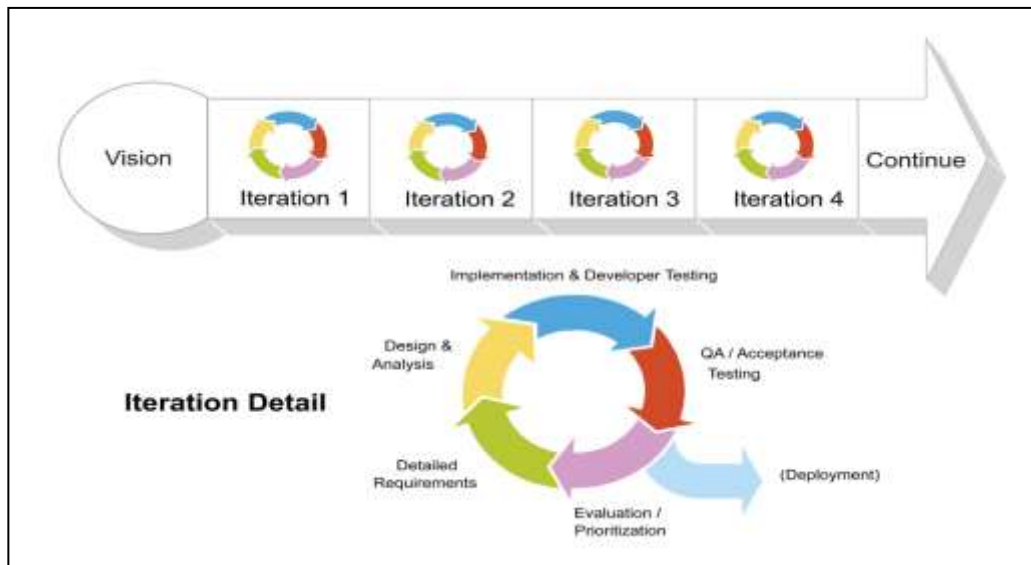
Vision

Iteration 1

Iteration 2

Iteration 3

Iteration 4

Continue

Implementation & Developer Testing

Design & Analysis

QA / Acceptance Testing

Iteration Detail

Detailed Requirements

(Deployment)

Evaluation / Prioritization